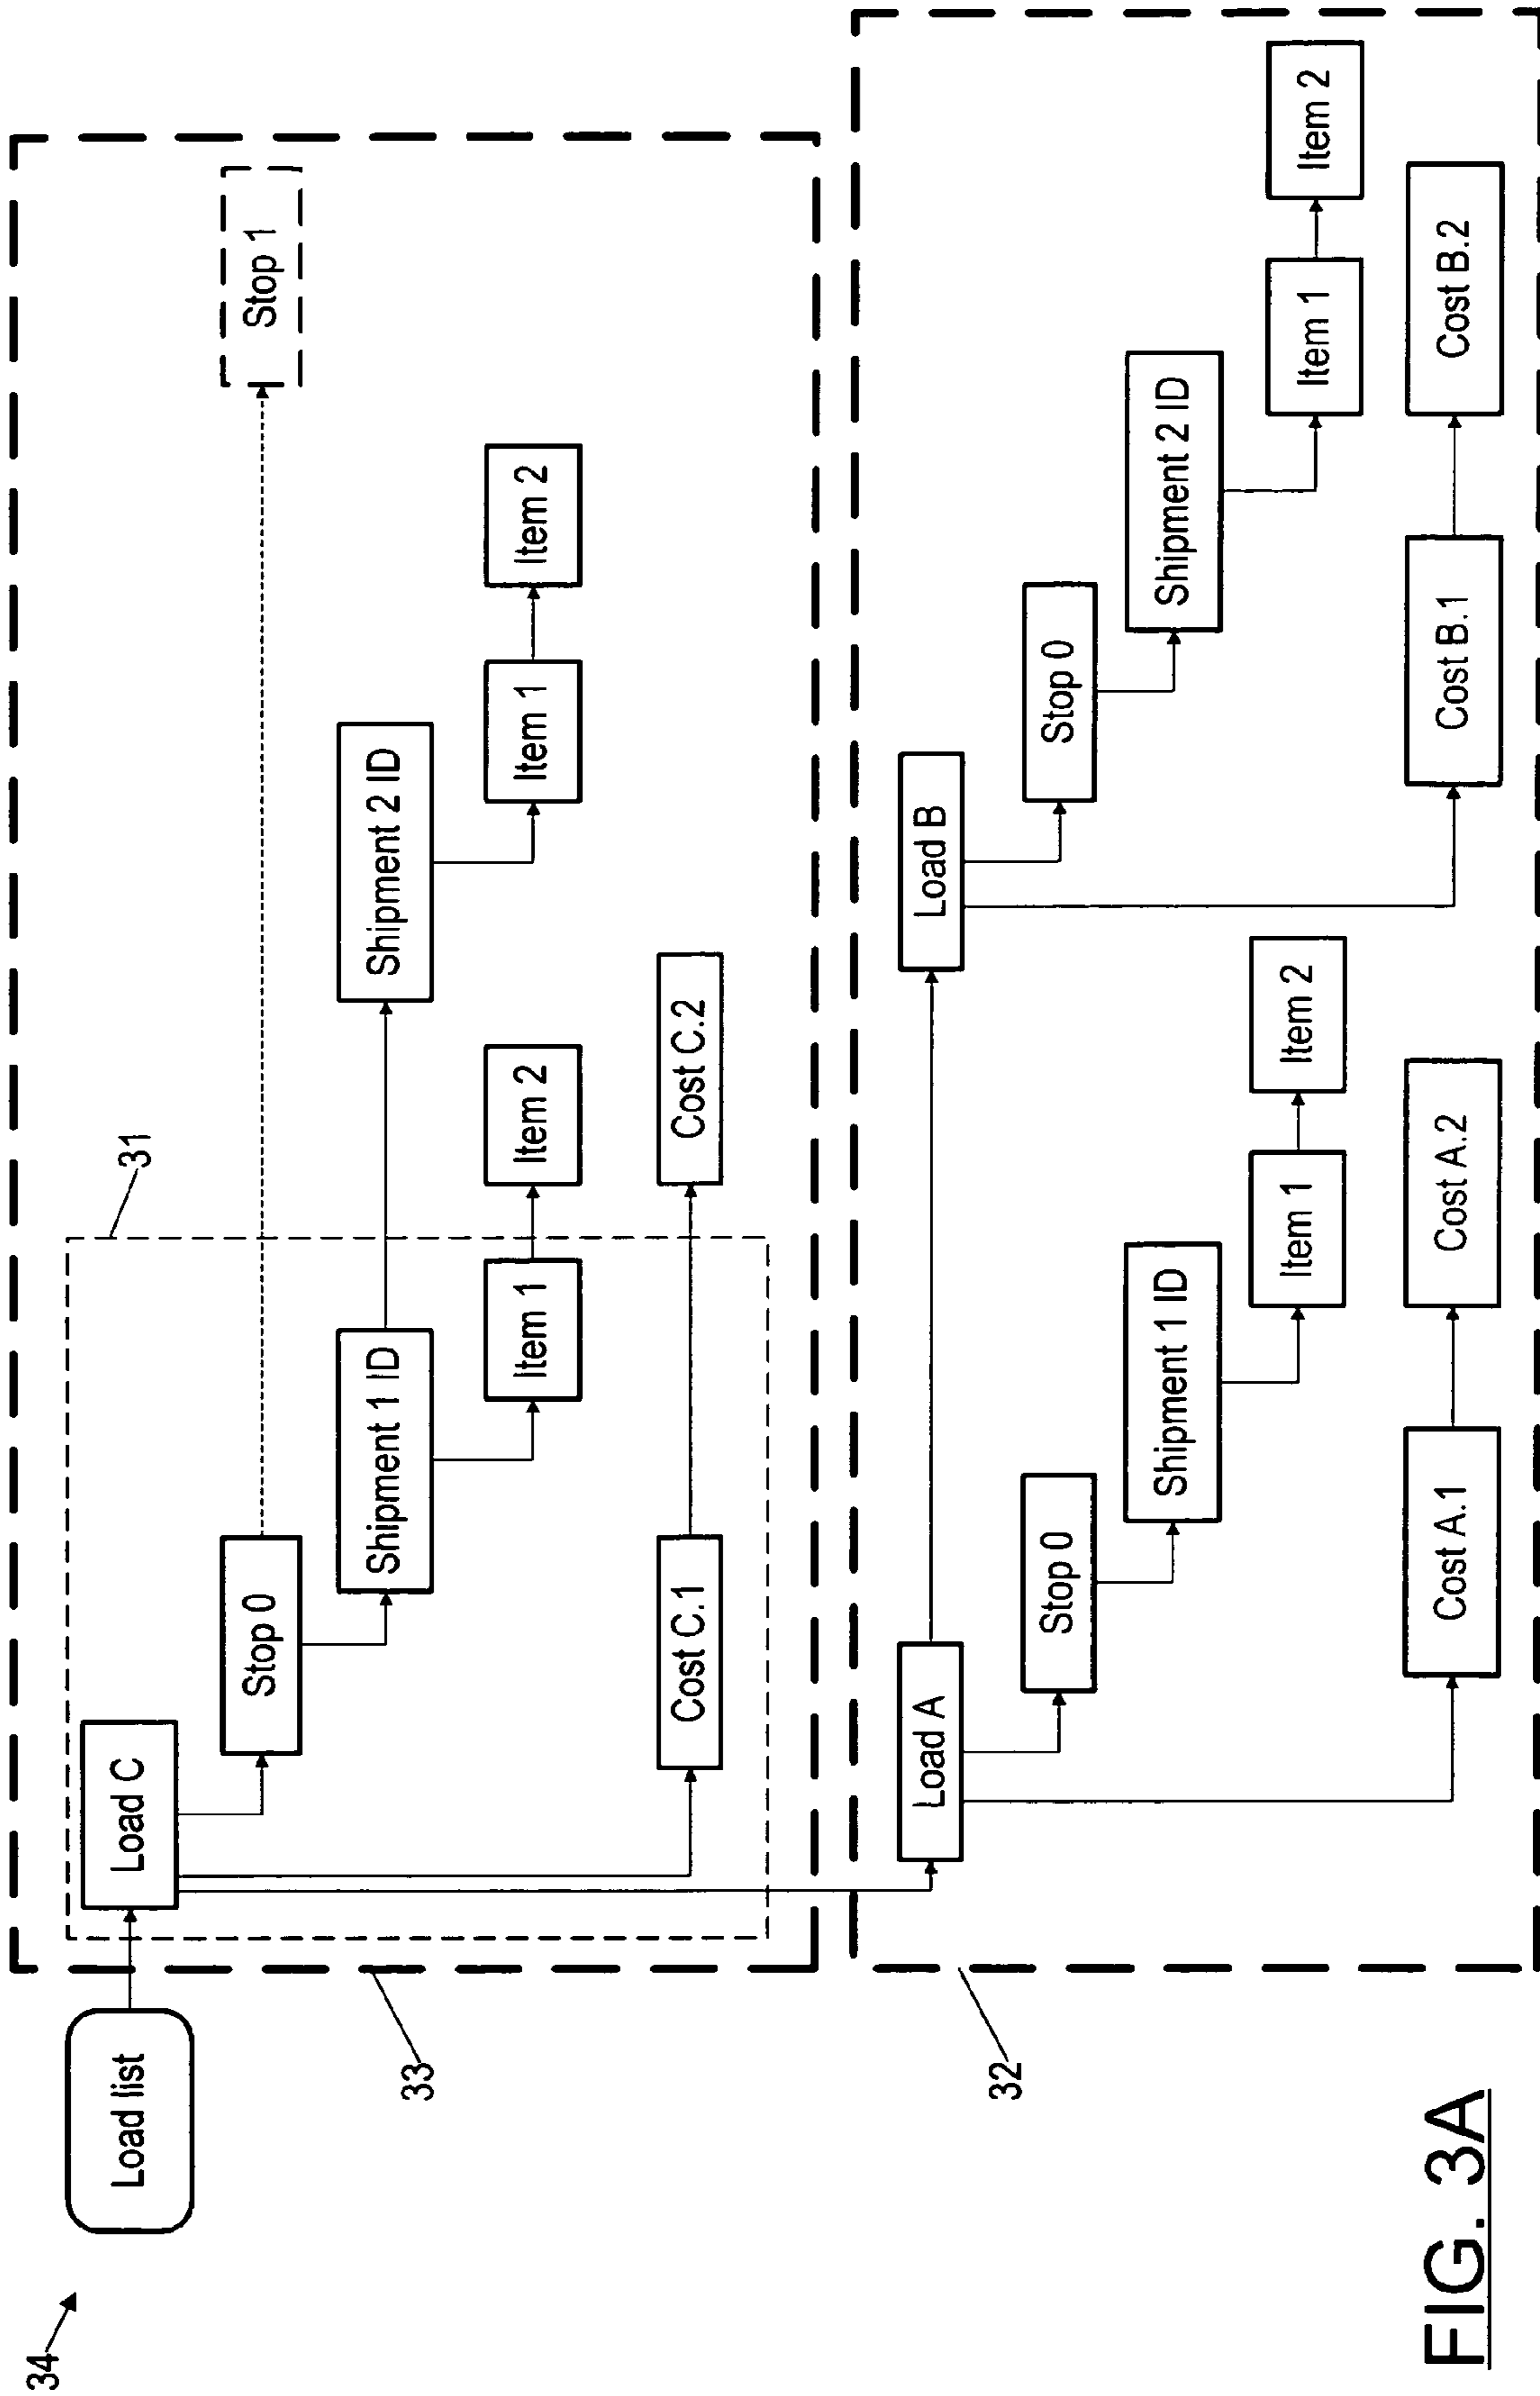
34
Load list
Load C
Stop 0
Stop 1
Shipment 1 ID
Item 1
Item 2
Shipment 2 ID
Item 1
Item 2
Cost C.1
Cost C.2
31
33
Load A
Stop 0
Shipment 1 ID
Item 1
Item 2
Cost A.1
Cost A.2
Load B
Stop 0
Shipment 2 ID
Item 1
Item 2
Cost B.1
Cost B.2
32
FIG. 3A